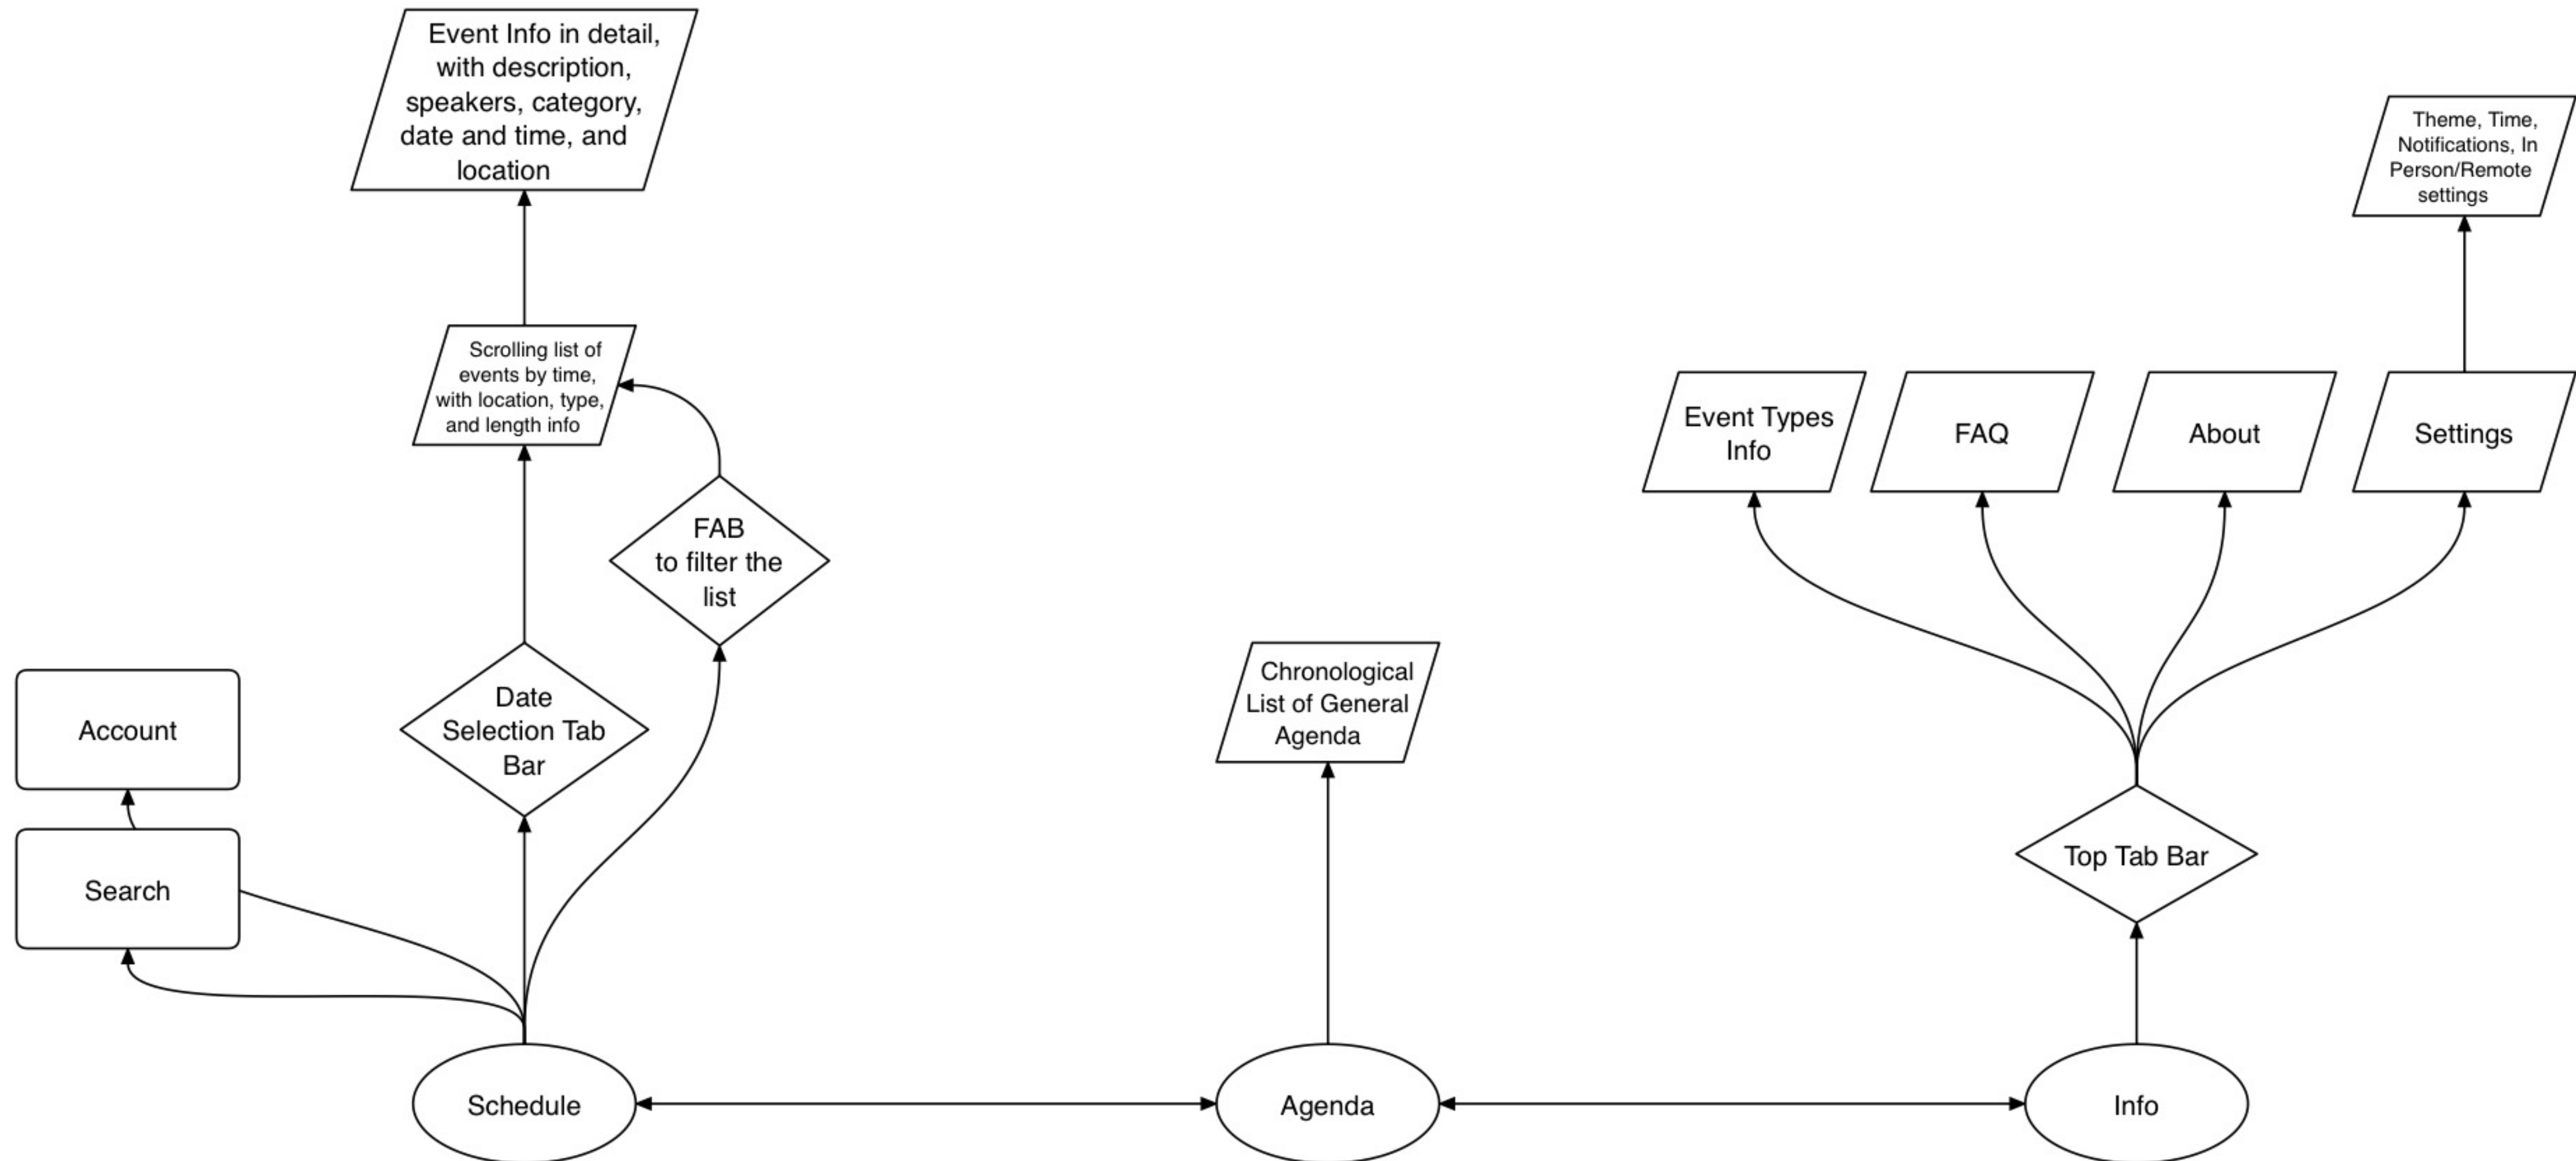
Event Info in detail, with description, speakers, category, date and time, and location

Theme, Time, Notifications, In Person/Remote settings

Scrolling list of events by time, with location, type, and length info

Event Types Info

FAQ

About

Settings

FAB to filter the list

Date Selection Tab Bar

Chronological List of General Agenda

Account

Search

Top Tab Bar

Schedule

Agenda

Info